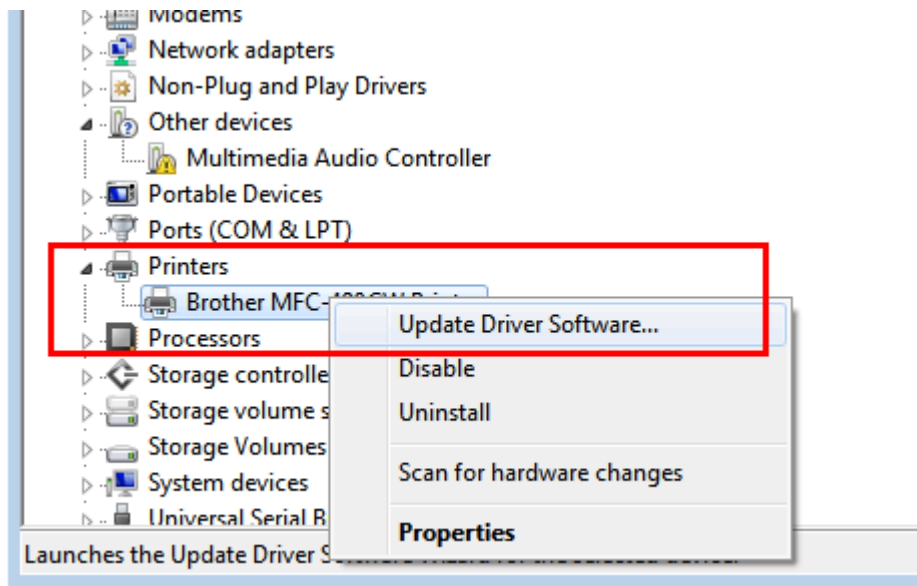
Modems
Network adapters
Non-Plug and Play Drivers
Other devices
Multimedia Audio Controller
Portable Devices
Ports (COM & LPT)
Printers
Brother MFC-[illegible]
Processors
Storage controlle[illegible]
Storage volume s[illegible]
Storage Volumes
System devices
Universal Serial B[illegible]

Update Driver Software...
Disable
Uninstall
Scan for hardware changes
Properties

Launches the Update Driver S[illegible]